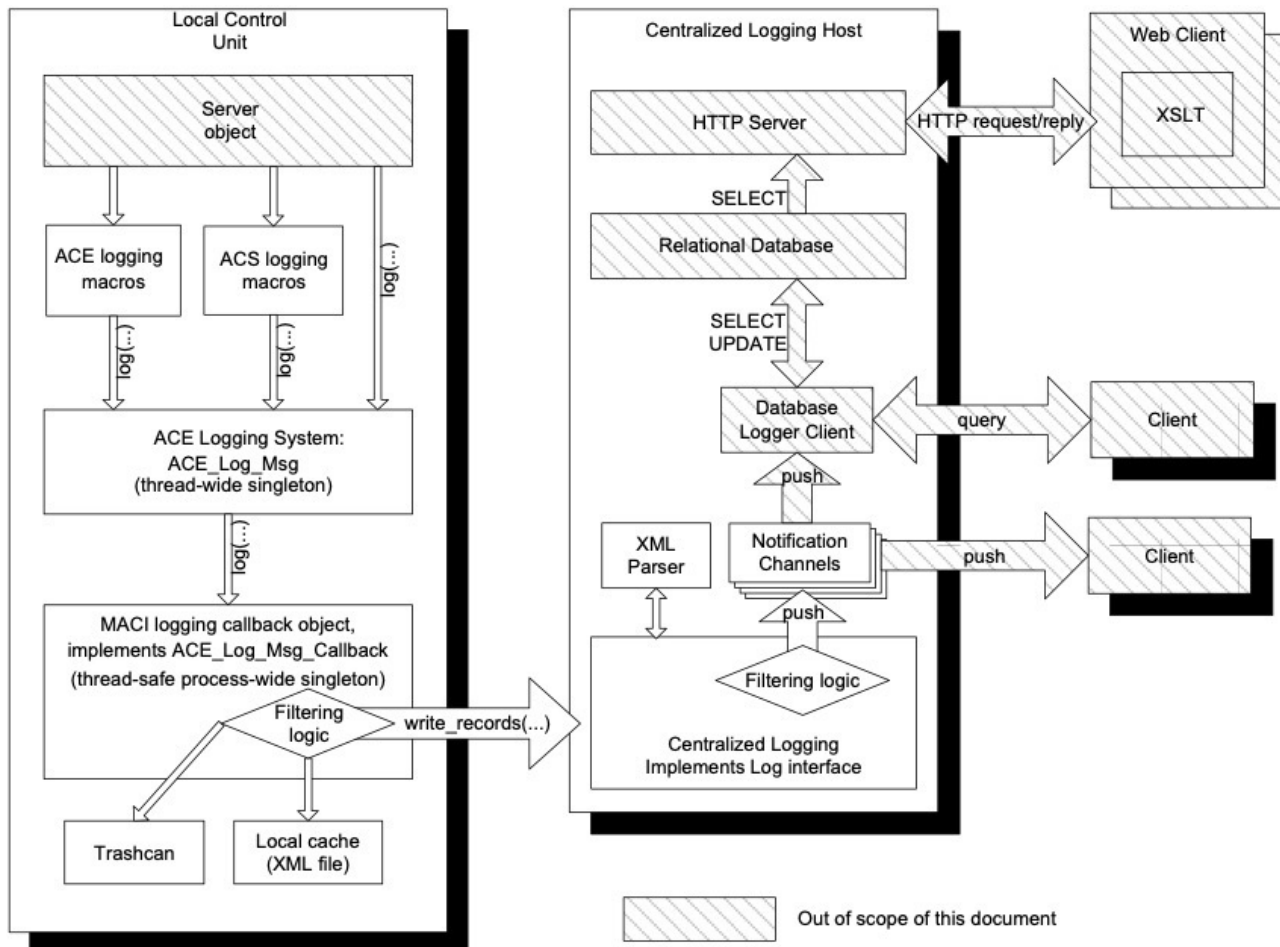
Local Control Unit

Server object

ACE logging macros

ACS logging macros

log(...)

log(...)

log(...)

ACE Logging System: ACE_Log_Msg (thread-wide singleton)

log(...)

MACI logging callback object, implements ACE_Log_Msg_Callback (thread-safe process-wide singleton)

Filtering logic

write_records(...)

Trashcan

Local cache (XML file)

Centralized Logging Host

HTTP Server

SELECT

Relational Database

SELECT UPDATE

Database Logger Client

push

XML Parser

Notification Channels

push

Filtering logic

Centralized Logging Implements Log interface

Web Client

XSLT

HTTP request/reply

query

Client

push

Client

Out of scope of this document